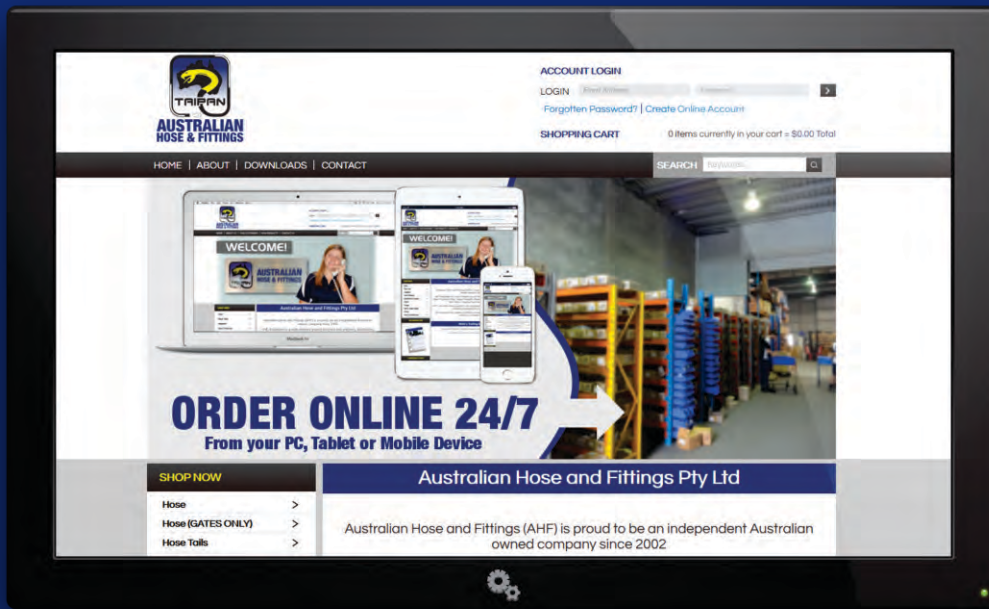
TAIPAN
AUSTRALIAN
HOSE & FITTINGS

ACCOUNT LOGIN
LOGIN
Forgotten Password? | Create Online Account
SHOPPING CART
0 items currently in your cart = $0.00 Total

HOME | ABOUT | DOWNLOADS | CONTACT
SEARCH Keywords...

WELCOME!
WELCOME!

ORDER ONLINE 24/7
From your PC, Tablet or Mobile Device

SHOP NOW
Hose >
Hose (GATES ONLY) >
Hose Tails >

Australian Hose and Fittings Pty Ltd

Australian Hose and Fittings (AHF) is proud to be an independent Australian owned company since 2002